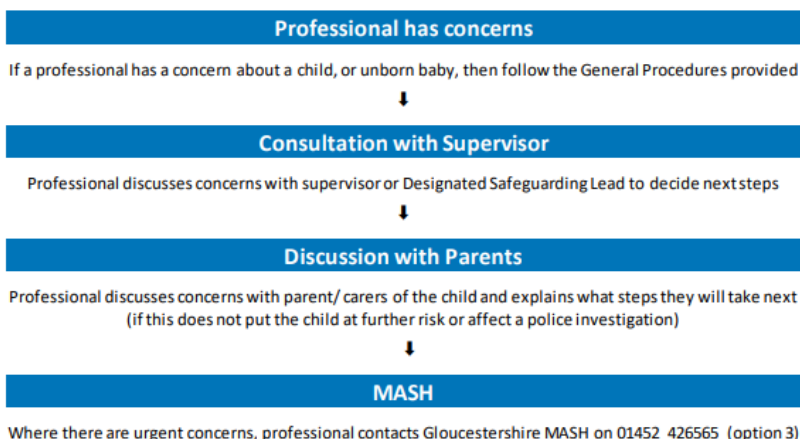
Professional has concerns

If a professional has a concern about a child, or unborn baby, then follow the General Procedures provided

Consultation with Supervisor

Professional discusses concerns with supervisor or Designated Safeguarding Lead to decide next steps

Discussion with Parents

Professional discusses concerns with parent/ carers of the child and explains what steps they will take next (if this does not put the child at further risk or affect a police investigation)

MASH

Where there are urgent concerns, professional contacts Gloucestershire MASH on 01452 426565 (option 3)